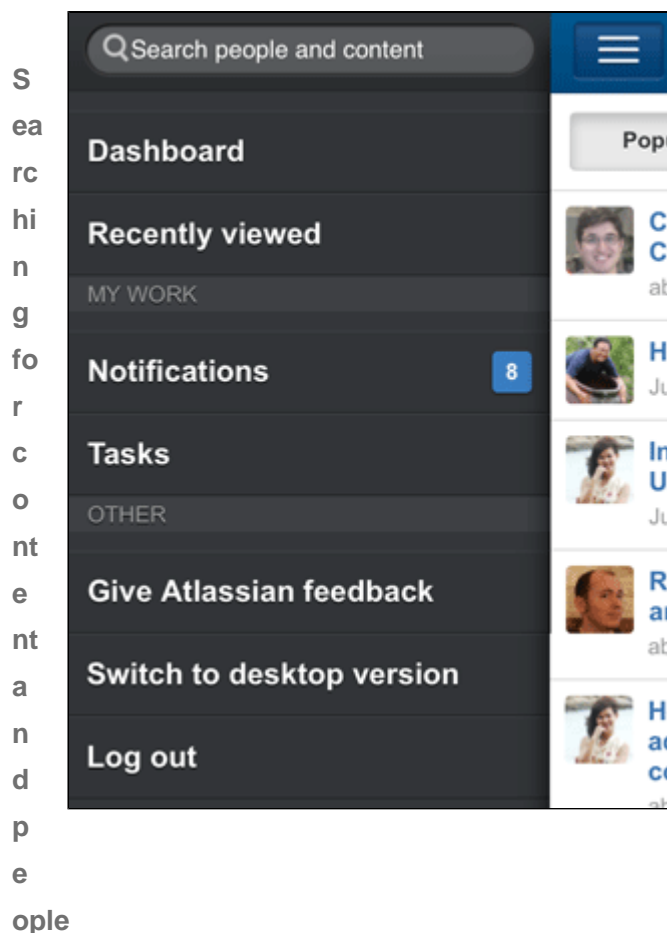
Searching for content and people

Search people and content

Dashboard

Recently viewed

MY WORK

Notifications 8

Tasks

OTHER

Give Atlassian feedback

Switch to desktop version

Log out

Popu

C
C
ab

H
Ju

In
U
Ju

R
ar
ab

H
ac
co